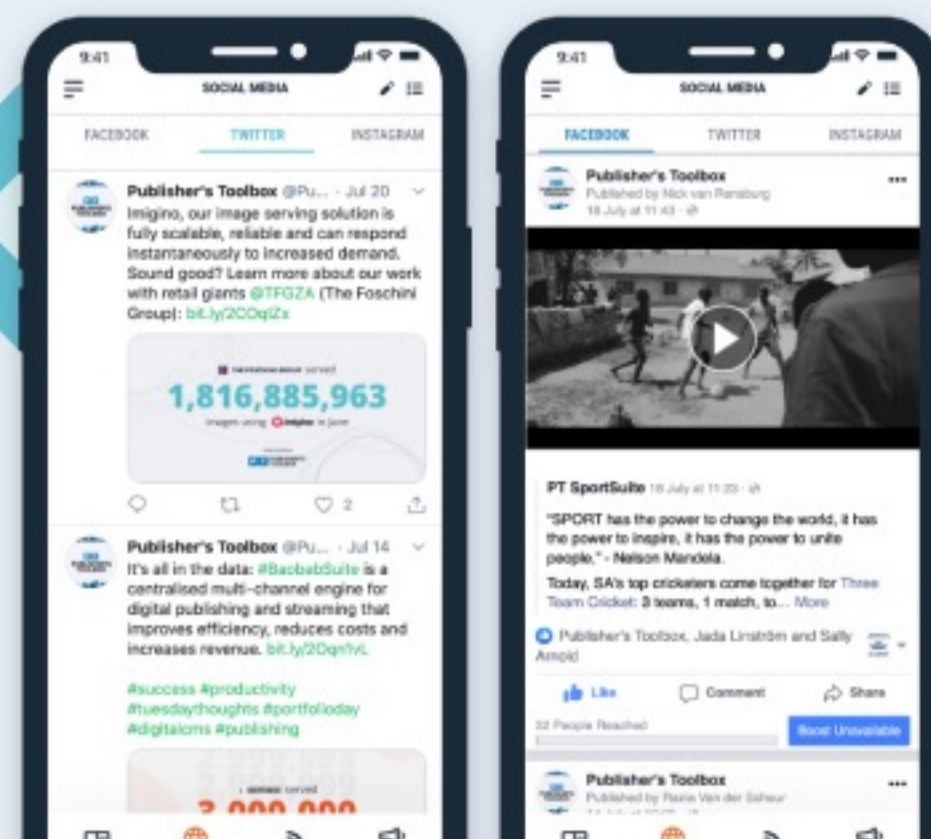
9:41

SOCIAL MEDIA

FACEBOOK TWITTER INSTAGRAM

Publisher's Toolbox @Pu... · Jul 20

Imigino, our image serving solution is fully scalable, reliable and can respond instantaneously to increased demand. Sound good? Learn more about our work with retail giants @TFGZA (The Foschini Group): bit.ly/2COqIZx

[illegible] served

1,816,885,963

images using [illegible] in June

2

Publisher's Toolbox @Pu... · Jul 14

It's all in the data: #BaobabSuite is a centralised multi-channel engine for digital publishing and streaming that improves efficiency, reduces costs and increases revenue. bit.ly/2Oqn1vL

#success #productivity #tuesdaythoughts #portfolioday #digitalcms #publishing

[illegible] served

3,000,000

9:41

SOCIAL MEDIA

FACEBOOK TWITTER INSTAGRAM

Publisher's Toolbox
Published by Nick van Rensburg
18 July at 11:43

PT SportSuite 18 July at 11:20

"SPORT has the power to change the world, it has the power to inspire, it has the power to unite people," - Nelson Mandela.

Today, SA's top cricketers come together for Three Team Cricket: 3 teams, 1 match, to... More

Publisher's Toolbox, Jada Linström and Sally Arnold

Like Comment Share

32 People Reached

Boost Unavailable

Publisher's Toolbox
Published by Rasie Van der Schuur